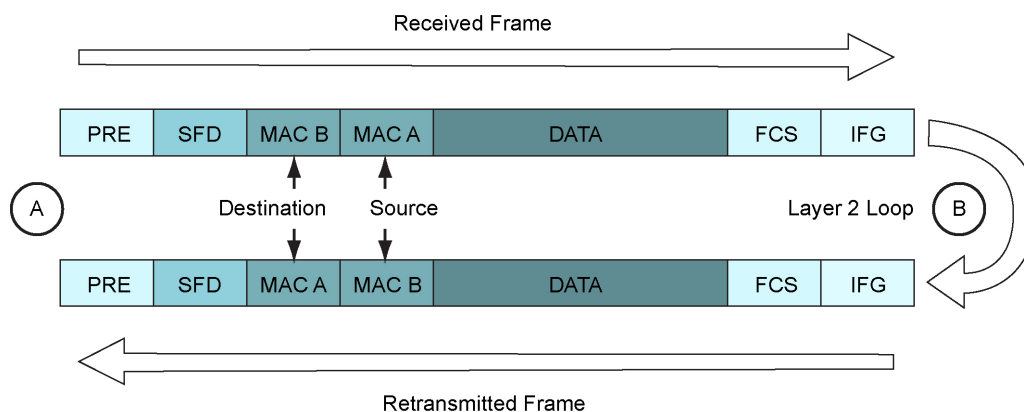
Received Frame

| PRE | SFD | MAC B | MAC A | DATA | FCS | IFG |
|---|---|---|---|---|---|---|

A

Destination

Source

Layer 2 Loop

B

| PRE | SFD | MAC A | MAC B | DATA | FCS | IFG |
|---|---|---|---|---|---|---|

Retransmitted Frame